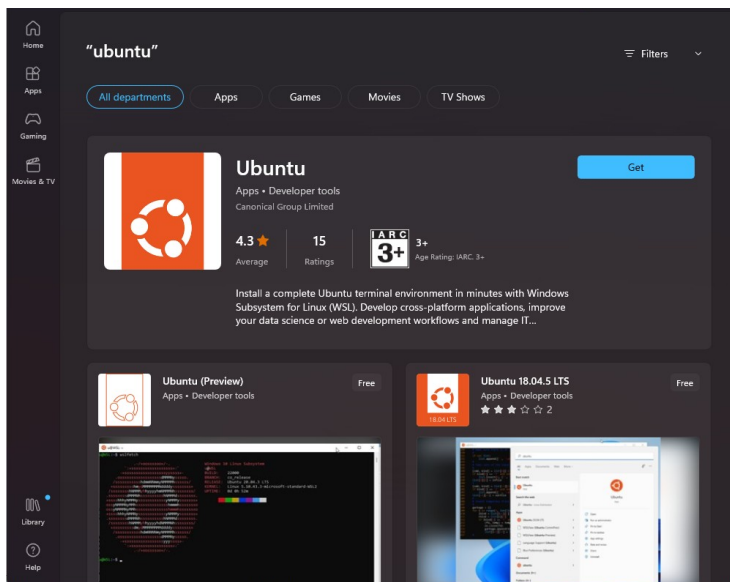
Home

Apps

Gaming

Movies & TV

Library

Help

"ubuntu"

Filters

All departments | Apps | Games | Movies | TV Shows

Ubuntu
Apps • Developer tools
Canonical Group Limited

Get

4.3 ★
Average

15
Ratings

IARC 3+
3+
Age Rating: IARC 3+

Install a complete Ubuntu terminal environment in minutes with Windows Subsystem for Linux (WSL). Develop cross-platform applications, improve your data science or web development workflows and manage IT...

Ubuntu (Preview)
Apps • Developer tools
Free

Ubuntu 18.04.5 LTS
Apps • Developer tools
★★★☆☆ 2
Free

18.04 LTS